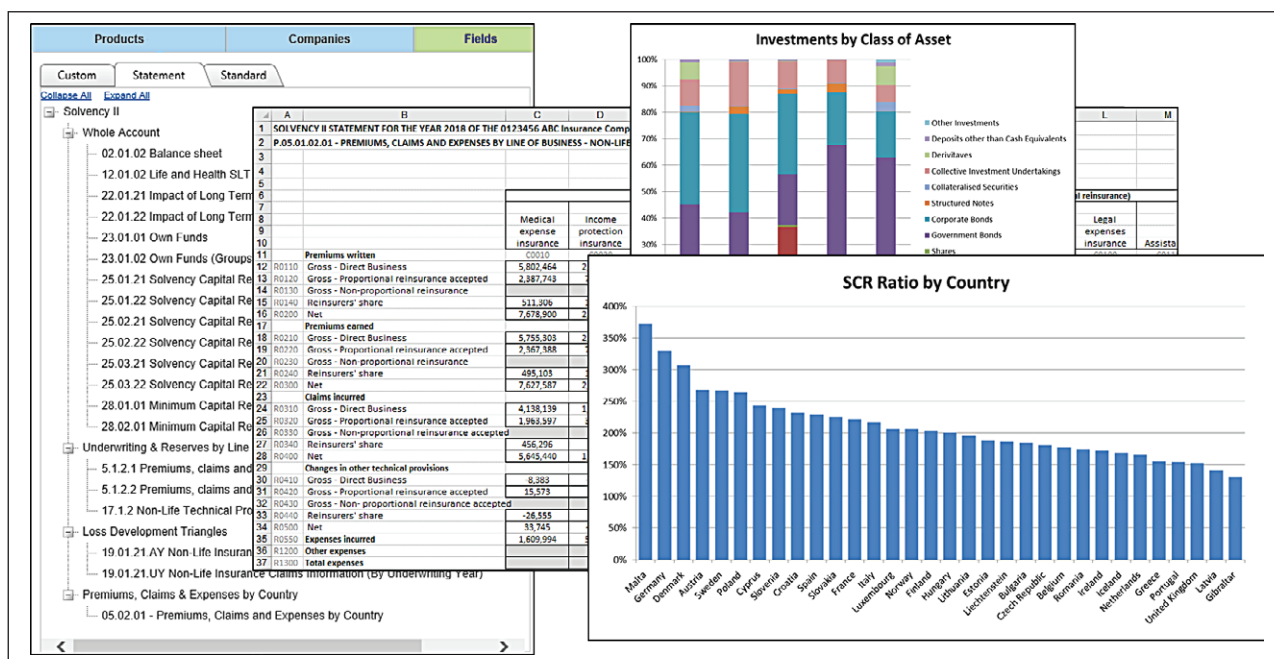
Products | Companies | Fields

Custom | Statement | Standard

Collapse All  Expand All

Solvency II
Whole Account
02.01.02 Balance sheet
12.01.02 Life and Health SLT
22.01.21 Impact of Long Term
22.01.22 Impact of Long Term
23.01.01 Own Funds
23.01.02 Own Funds (Groups
25.01.21 Solvency Capital Re
25.01.22 Solvency Capital Re
25.02.21 Solvency Capital Re
25.02.22 Solvency Capital Re
25.03.21 Solvency Capital Re
25.03.22 Solvency Capital Re
28.01.01 Minimum Capital Re
28.02.01 Minimum Capital Re
Underwriting & Reserves by Line
5.1.2.1 Premiums, claims and
5.1.2.2 Premiums, claims and
17.1.2 Non-Life Technical Pro
Loss Development Triangles
19.01.21.AY Non-Life Insuran
19.01.21.UY Non-Life Insurance Claims Information (By Underwriting Year)
Premiums, Claims & Expenses by Country
05.02.01 - Premiums, Claims and Expenses by Country

| | A | B | C | D |
|---|---|---|---|---|
| 1 | SOLVENCY II STATEMENT FOR THE YEAR 2018 OF THE 0123456 ABC Insurance Comp | | | |
| 2 | P.05.01.02.01 - PREMIUMS, CLAIMS AND EXPENSES BY LINE OF BUSINESS - NON-LIFE | | | |
| 8-10 | | | Medical expense insurance | Income protection insurance |
| | | | C0010 | C0020 |
| 11 | | Premiums written | | |
| 12 | R0110 | Gross - Direct Business | 5,802,464 | 2 |
| 13 | R0120 | Gross - Proportional reinsurance accepted | 2,387,743 | |
| 14 | R0130 | Gross - Non-proportional reinsurance | | |
| 15 | R0140 | Reinsurers' share | 511,306 | 2 |
| 16 | R0200 | Net | 7,678,900 | 2 |
| 17 | | Premiums earned | | |
| 18 | R0210 | Gross - Direct Business | 5,755,303 | 2 |
| 19 | R0220 | Gross - Proportional reinsurance accepted | 2,367,388 | |
| 20 | R0230 | Gross - Non-proportional reinsurance | | |
| 21 | R0240 | Reinsurers' share | 495,103 | |
| 22 | R0300 | Net | 7,627,587 | 2 |
| 23 | | Claims incurred | | |
| 24 | R0310 | Gross - Direct Business | 4,138,139 | 1 |
| 25 | R0320 | Gross - Proportional reinsurance accepted | 1,963,597 | |
| 26 | R0330 | Gross - Non-proportional reinsurance accepted | | |
| 27 | R0340 | Reinsurers' share | 456,296 | |
| 28 | R0400 | Net | 5,645,440 | 1 |
| 29 | | Changes in other technical provisions | | |
| 30 | R0410 | Gross - Direct Business | 8,383 | |
| 31 | R0420 | Gross - Proportional reinsurance accepted | 15,573 | |
| 32 | R0430 | Gross - Non- proportional reinsurance accepted | | |
| 33 | R0440 | Reinsurers' share | -26,555 | |
| 34 | R0500 | Net | 33,745 | |
| 35 | R0550 | Expenses incurred | 1,609,994 | |
| 36 | R1200 | Other expenses | | |
| 37 | R1300 | Total expenses | | |

L | M
al reinsurance)
Legal expenses insurance | Assista

Investments by Class of Asset
100% 90% 80% 70% 60% 50% 40% 30%
Other Investments
Deposits other than Cash Equivalents
Derivitaves
Collective Investment Undertakings
Collateralised Securities
Structured Notes
Corporate Bonds
Government Bonds
Shares

SCR Ratio by Country
400% 350% 300% 250% 200% 150% 100% 50% 0%
Malta, Germany, Denmark, Austria, Sweden, Poland, Cyprus, Slovenia, Croatia, Spain, Slovakia, France, Italy, Luxembourg, Norway, Finland, Hungary, Lithuania, Estonia, Liechtenstein, Bulgaria, Czech Republic, Belgium, Romania, Ireland, Iceland, Netherlands, Greece, Portugal, United Kingdom, Latvia, Gibraltar